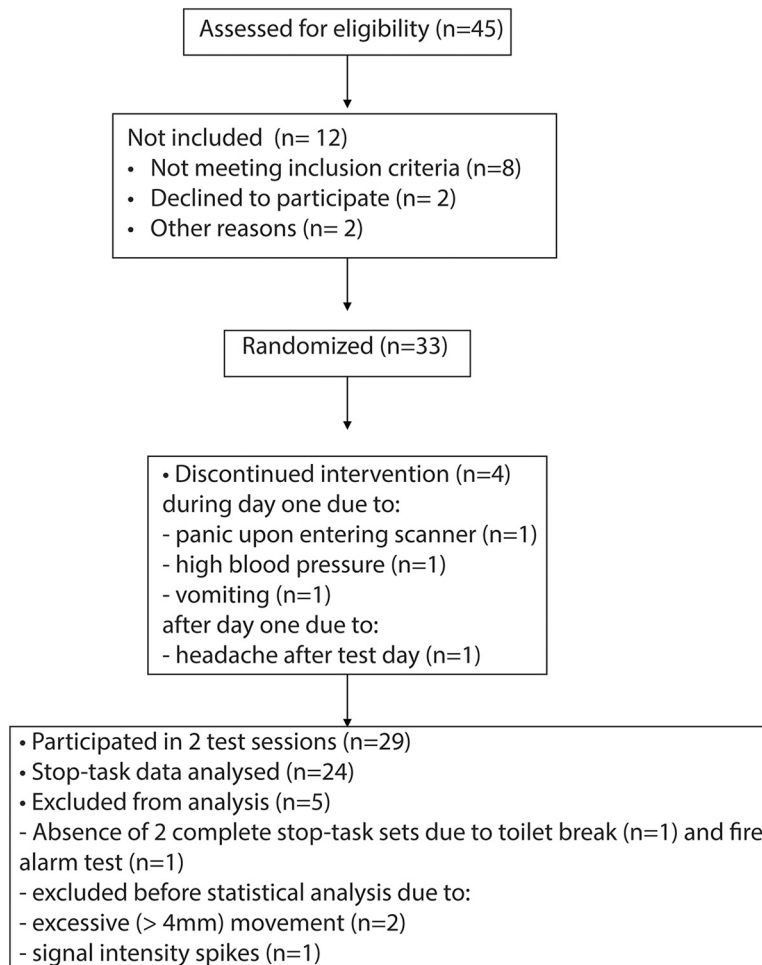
Assessed for eligibility (n=45)

Not included (n= 12)
• Not meeting inclusion criteria (n=8)
• Declined to participate (n= 2)
• Other reasons (n= 2)

Randomized (n=33)

• Discontinued intervention (n=4)
during day one due to:
- panic upon entering scanner (n=1)
- high blood pressure (n=1)
- vomiting (n=1)
after day one due to:
- headache after test day (n=1)

• Participated in 2 test sessions (n=29)
• Stop-task data analysed (n=24)
• Excluded from analysis (n=5)
- Absence of 2 complete stop-task sets due to toilet break (n=1) and fire alarm test (n=1)
- excluded before statistical analysis due to:
- excessive (> 4mm) movement (n=2)
- signal intensity spikes (n=1)